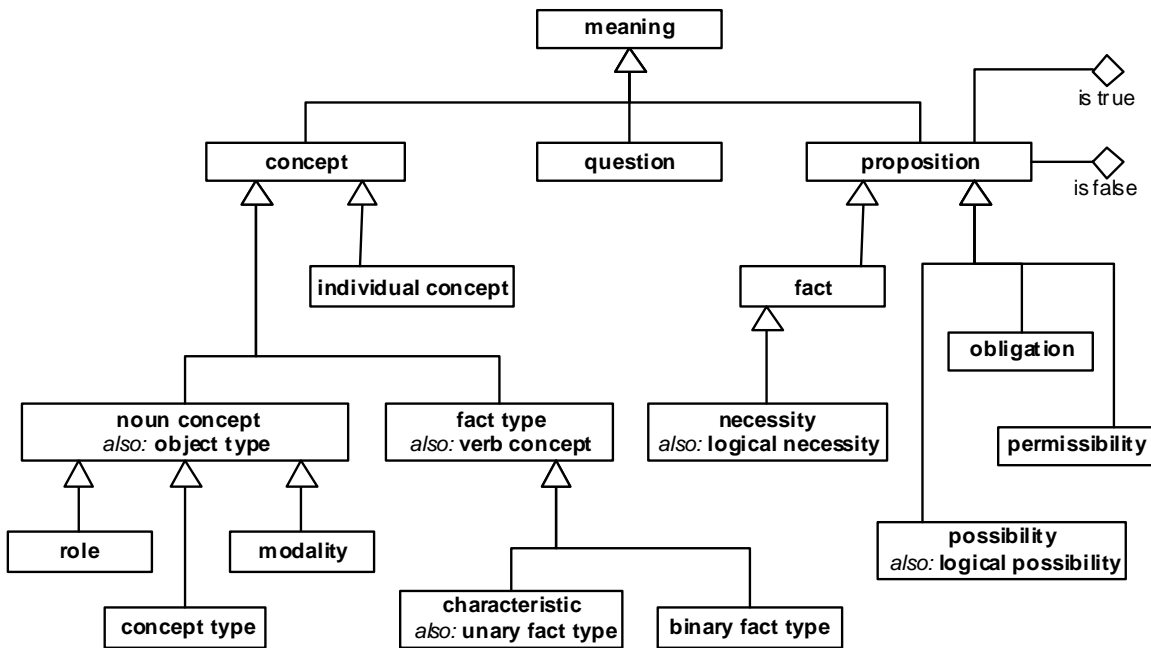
meaning

is true

concept

question

proposition

is false

individual concept

fact

obligation

noun concept
*also:* object type

fact type
*also:* verb concept

necessity
*also:* logical necessity

permissibility

role

modality

possibility
*also:* logical possibility

characteristic
*also:* unary fact type

binary fact type

concept type